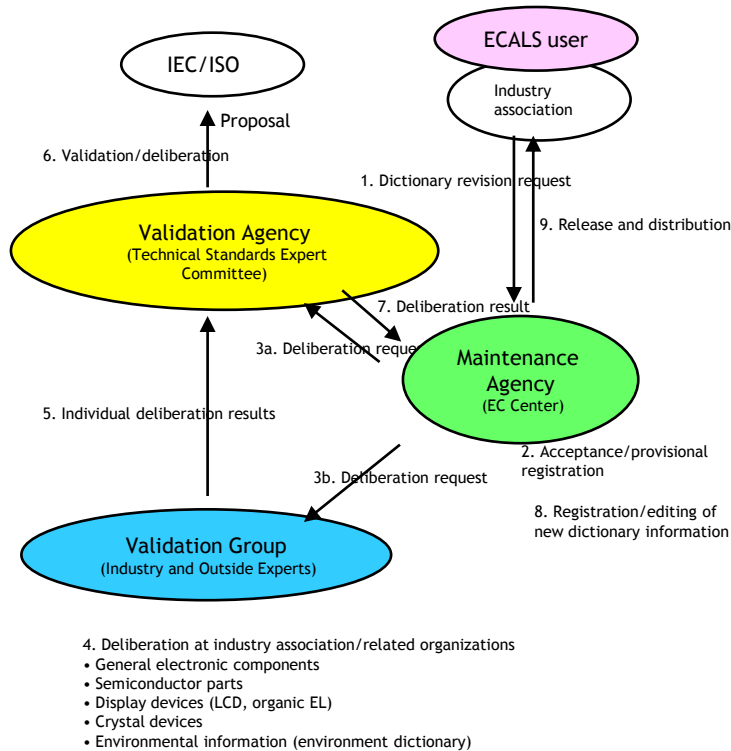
IEC/ISO

ECALS user

Industry association

Proposal

6. Validation/deliberation

1. Dictionary revision request

9. Release and distribution

Validation Agency
(Technical Standards Expert Committee)

7. Deliberation result

3a. Deliberation request

Maintenance Agency
(EC Center)

5. Individual deliberation results

2. Acceptance/provisional registration

3b. Deliberation request

8. Registration/editing of new dictionary information

Validation Group
(Industry and Outside Experts)

4. Deliberation at industry association/related organizations
• General electronic components
• Semiconductor parts
• Display devices (LCD, organic EL)
• Crystal devices
• Environmental information (environment dictionary)